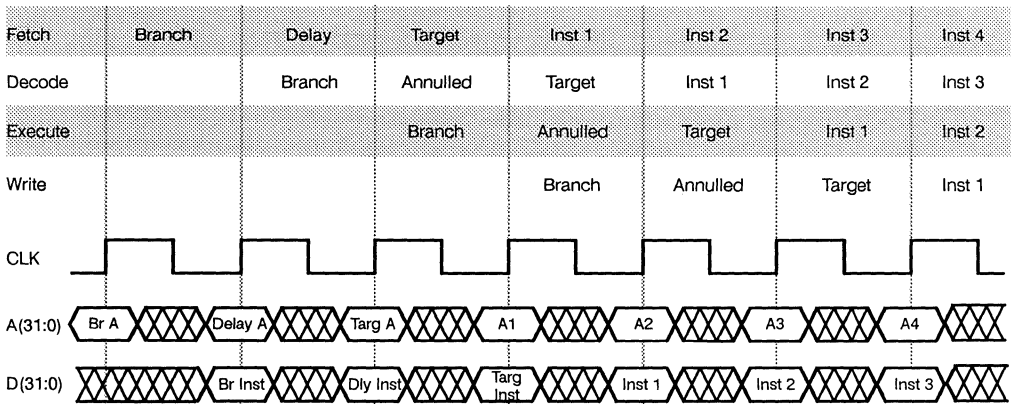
| | | | | | | | |
|---|---|---|---|---|---|---|---|
| Fetch | Branch | Delay | Target | Inst 1 | Inst 2 | Inst 3 | Inst 4 |
| Decode | | Branch | Annulled | Target | Inst 1 | Inst 2 | Inst 3 |
| Execute | | | Branch | Annulled | Target | Inst 1 | Inst 2 |
| Write | | | | Branch | Annulled | Target | Inst 1 |

CLK

A(31:0) Br A Delay A Targ A A1 A2 A3 A4

D(31:0) Br Inst Dly Inst Targ Inst Inst 1 Inst 2 Inst 3